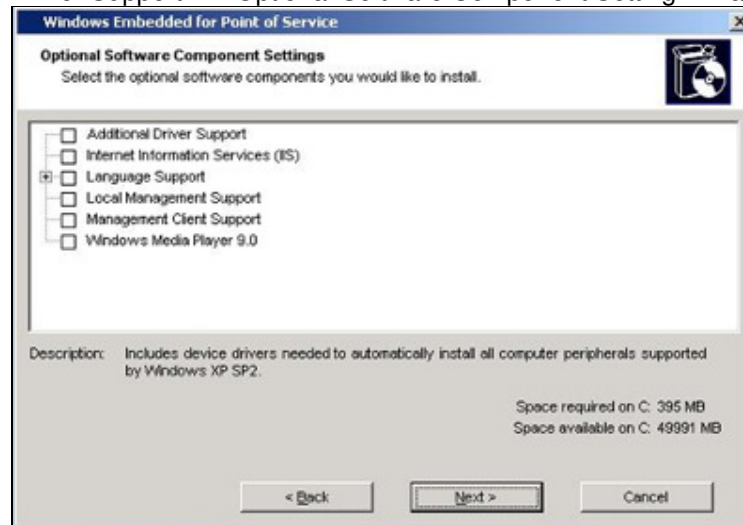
Windows Embedded for Point of Service

Optional Software Component Settings
Select the optional software components you would like to install.

Additional Driver Support
Internet Information Services (IIS)
Language Support
Local Management Support
Management Client Support
Windows Media Player 9.0

Description: Includes device drivers needed to automatically install all computer peripherals supported by Windows XP SP2.

Space required on C: 395 MB
Space available on C: 49991 MB

< Back
Next >
Cancel